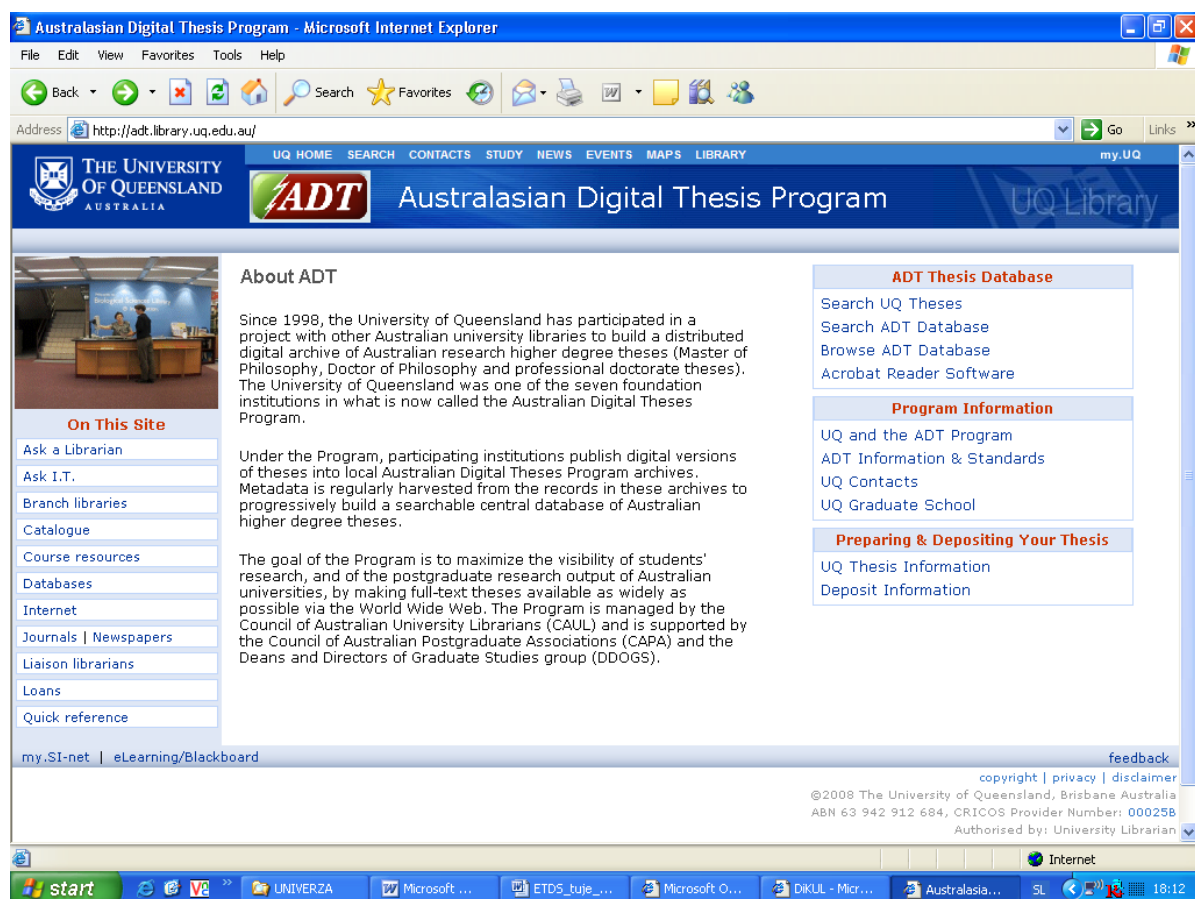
Australasian Digital Thesis Program - Microsoft Internet Explorer

File Edit View Favorites Tools Help

Back Search Favorites

Address http://adt.library.uq.edu.au/ Go Links

THE UNIVERSITY OF QUEENSLAND AUSTRALIA

UQ HOME SEARCH CONTACTS STUDY NEWS EVENTS MAPS LIBRARY my.UQ

ADT Australasian Digital Thesis Program UQ Library

On This Site
Ask a Librarian
Ask I.T.
Branch libraries
Catalogue
Course resources
Databases
Internet
Journals | Newspapers
Liaison librarians
Loans
Quick reference

About ADT

Since 1998, the University of Queensland has participated in a project with other Australian university libraries to build a distributed digital archive of Australian research higher degree theses (Master of Philosophy, Doctor of Philosophy and professional doctorate theses). The University of Queensland was one of the seven foundation institutions in what is now called the Australian Digital Theses Program.

Under the Program, participating institutions publish digital versions of theses into local Australian Digital Theses Program archives. Metadata is regularly harvested from the records in these archives to progressively build a searchable central database of Australian higher degree theses.

The goal of the Program is to maximize the visibility of students' research, and of the postgraduate research output of Australian universities, by making full-text theses available as widely as possible via the World Wide Web. The Program is managed by the Council of Australian University Librarians (CAUL) and is supported by the Council of Australian Postgraduate Associations (CAPA) and the Deans and Directors of Graduate Studies group (DDOGS).

ADT Thesis Database
Search UQ Theses
Search ADT Database
Browse ADT Database
Acrobat Reader Software

Program Information
UQ and the ADT Program
ADT Information & Standards
UQ Contacts
UQ Graduate School

Preparing & Depositing Your Thesis
UQ Thesis Information
Deposit Information

my.SI-net | eLearning/Blackboard feedback

copyright | privacy | disclaimer
©2008 The University of Queensland, Brisbane Australia
ABN 63 942 912 684, CRICOS Provider Number: 00025B
Authorised by: University Librarian

Internet

start UNIVERZA Microsoft ... ETDS_tuje_... Microsoft O... DiKUL - Micr... Australasia... SL 18:12